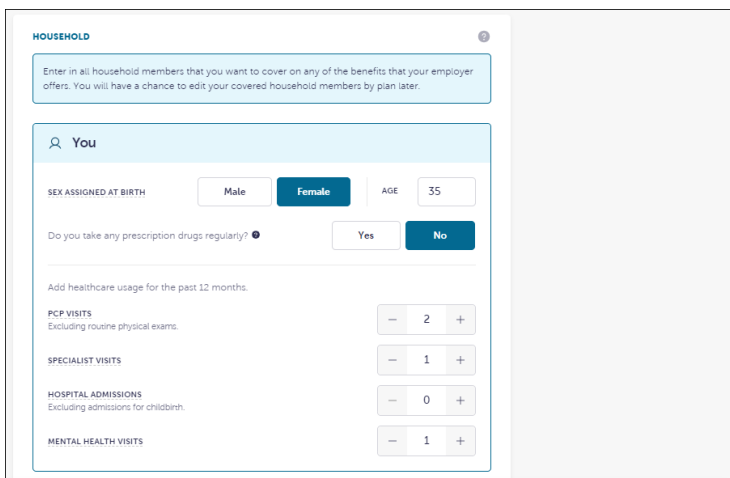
HOUSEHOLD

Enter in all household members that you want to cover on any of the benefits that your employer offers. You will have a chance to edit your covered household members by plan later.

You

SEX ASSIGNED AT BIRTH

Male

Female

AGE

35

Do you take any prescription drugs regularly?

Yes

No

Add healthcare usage for the past 12 months.

PCP VISITS
Excluding rouine physical exams.

− 2 +

SPECIALIST VISITS

− 1 +

HOSPITAL ADMISSIONS
Excluding admissions for childbirth.

− 0 +

MENTAL HEALTH VISITS

− 1 +